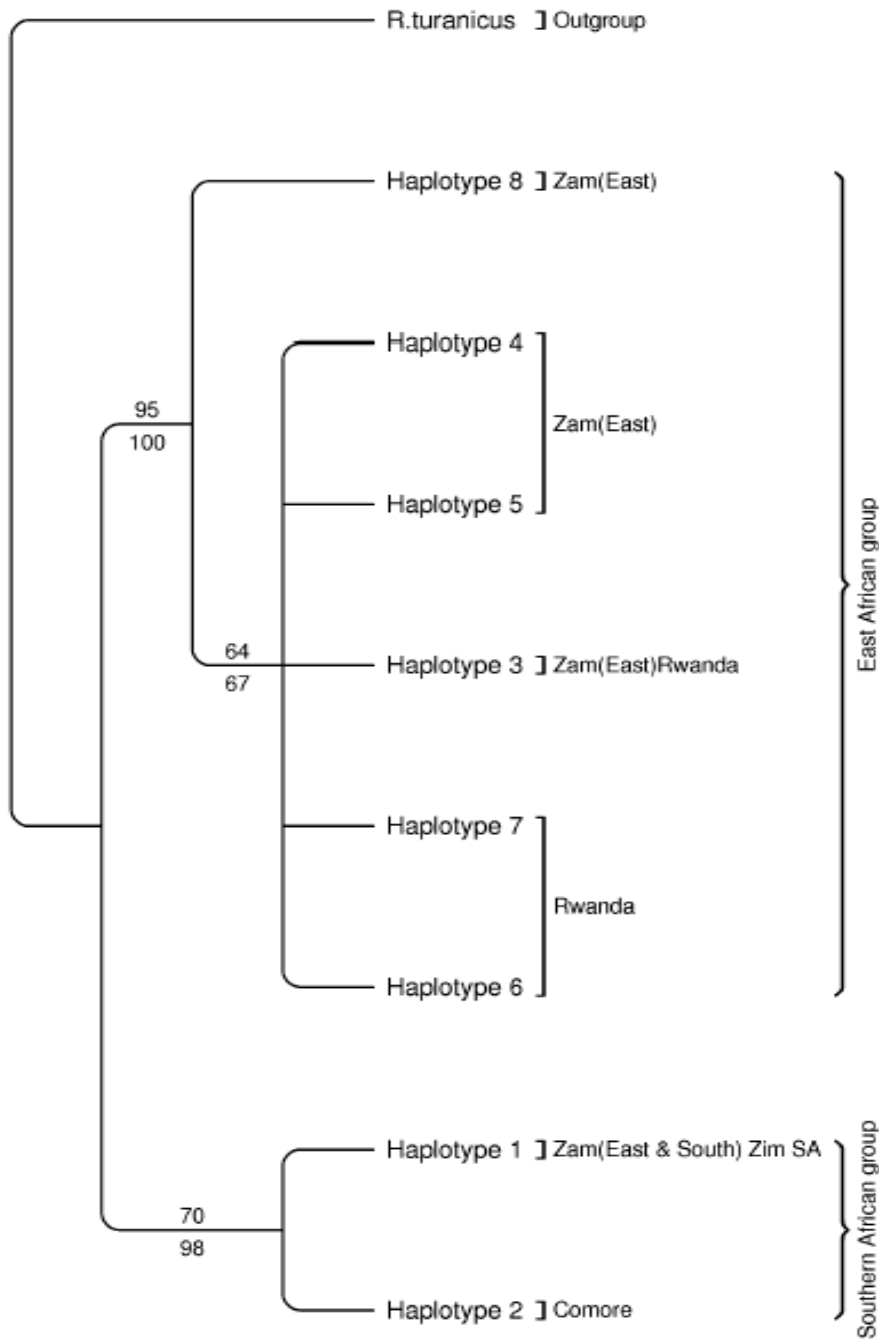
R.turanicus ] Outgroup

Haplotype 8 ] Zam(East)

95
100

Haplotype 4

Zam(East)

Haplotype 5

64
67

Haplotype 3 ] Zam(East)Rwanda

Haplotype 7

Rwanda

Haplotype 6

East African group

Haplotype 1 ] Zam(East & South) Zim SA

70
98

Haplotype 2 ] Comore

Southern African group